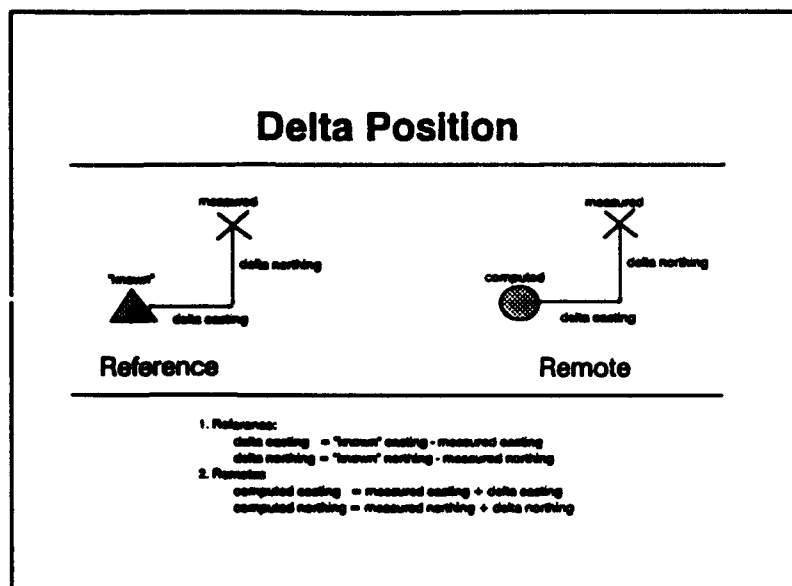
Delta Position

measured

"known"

delta northing

delta easting

measured

computed

delta northing

delta easting

Reference

Remote

1. Reference:
delta easting = "known" easting - measured easting
delta northing = "known" northing - measured northing
2. Remote:
computed easting = measured easting + delta easting
computed northing = measured northing + delta northing